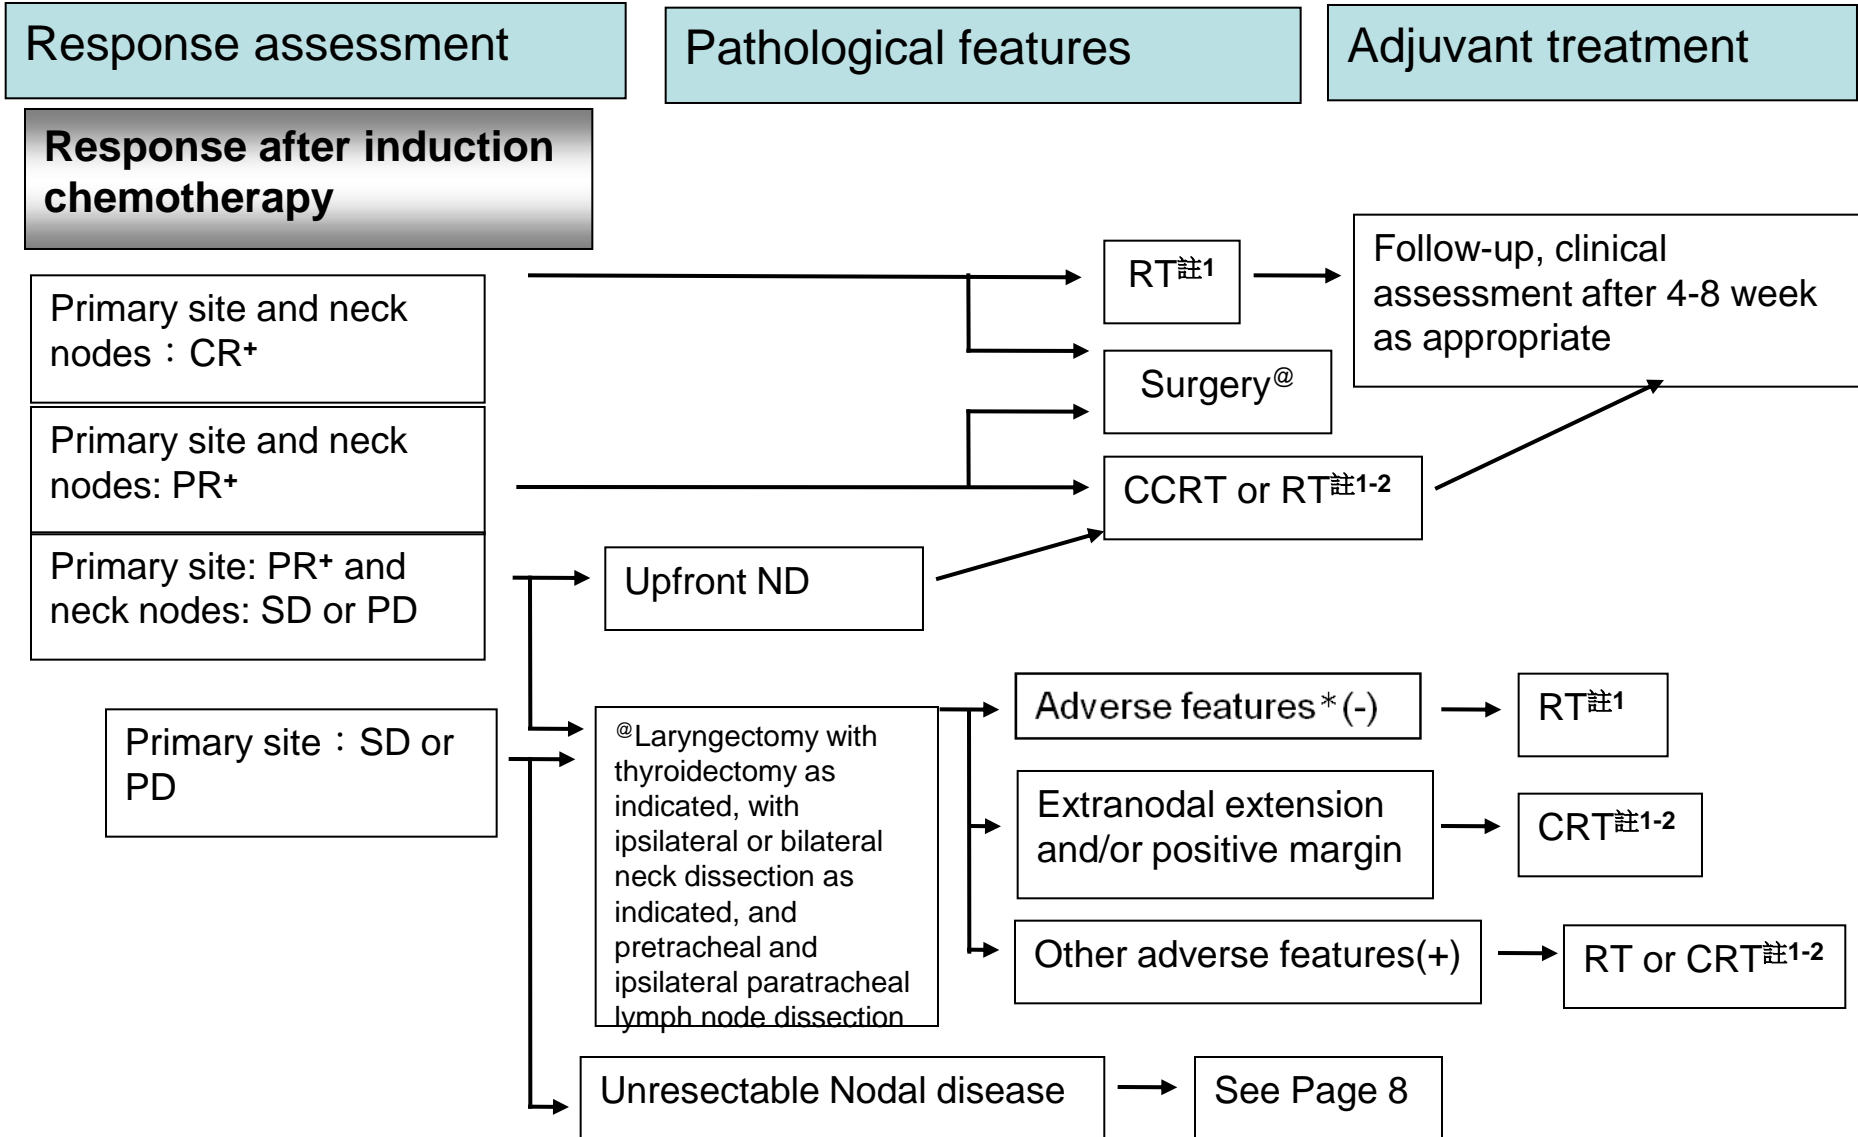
Response assessment

Pathological features

Adjuvant treatment

Response after induction chemotherapy

Primary site and neck nodes：CR⁺

Primary site and neck nodes: PR⁺

Primary site: PR⁺ and neck nodes: SD or PD

Primary site：SD or PD

RT$^{註1}$

Surgery$^{@}$

CCRT or RT$^{註1-2}$

Follow-up, clinical assessment after 4-8 week as appropriate

Upfront ND

$^{@}$Laryngectomy with thyroidectomy as indicated, with ipsilateral or bilateral neck dissection as indicated, and pretracheal and ipsilateral paratracheal lymph node dissection

Adverse features＊(-)

RT$^{註1}$

Extranodal extension and/or positive margin

CRT$^{註1-2}$

Other adverse features(+)

RT or CRT$^{註1-2}$

Unresectable Nodal disease

See Page 8